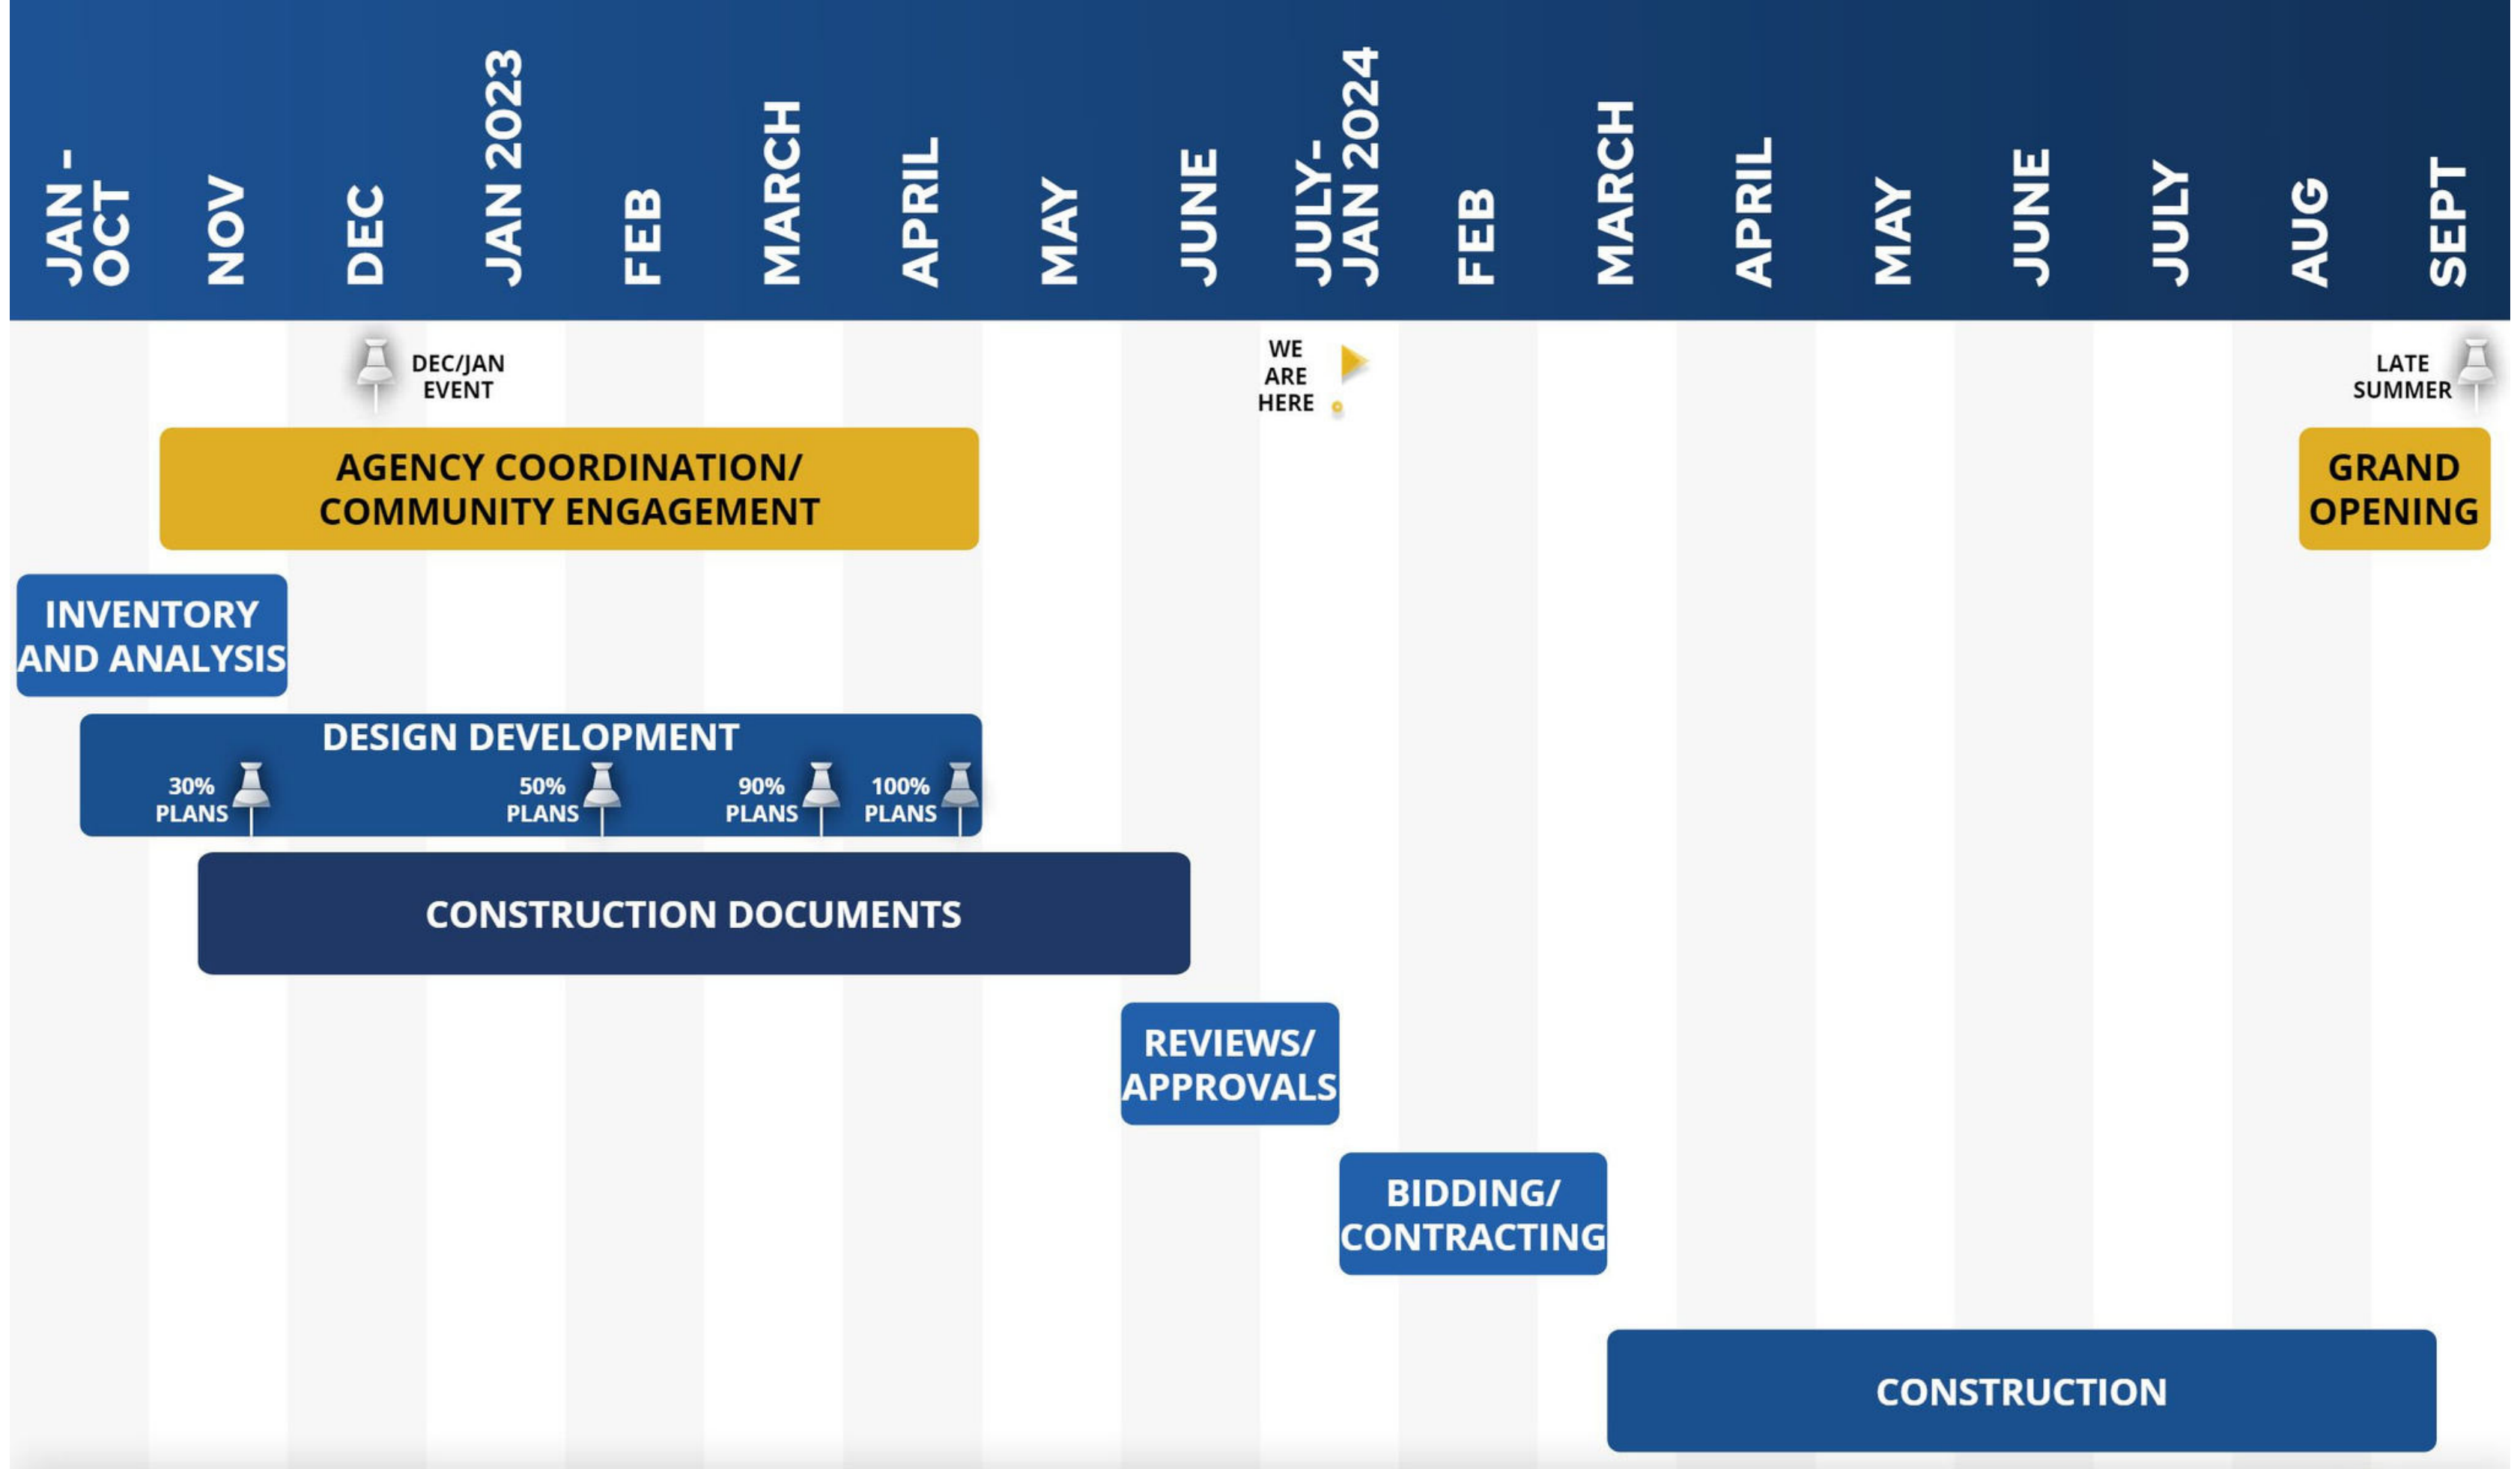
JAN - OCT
NOV
DEC
JAN 2023
FEB
MARCH
APRIL
MAY
JUNE
JULY- JAN 2024
FEB
MARCH
APRIL
MAY
JUNE
JULY
AUG
SEPT

DEC/JAN EVENT

WE ARE HERE

LATE SUMMER

AGENCY COORDINATION/ COMMUNITY ENGAGEMENT

GRAND OPENING

INVENTORY AND ANALYSIS

DESIGN DEVELOPMENT

30% PLANS

50% PLANS

90% PLANS

100% PLANS

CONSTRUCTION DOCUMENTS

REVIEWS/ APPROVALS

BIDDING/ CONTRACTING

CONSTRUCTION